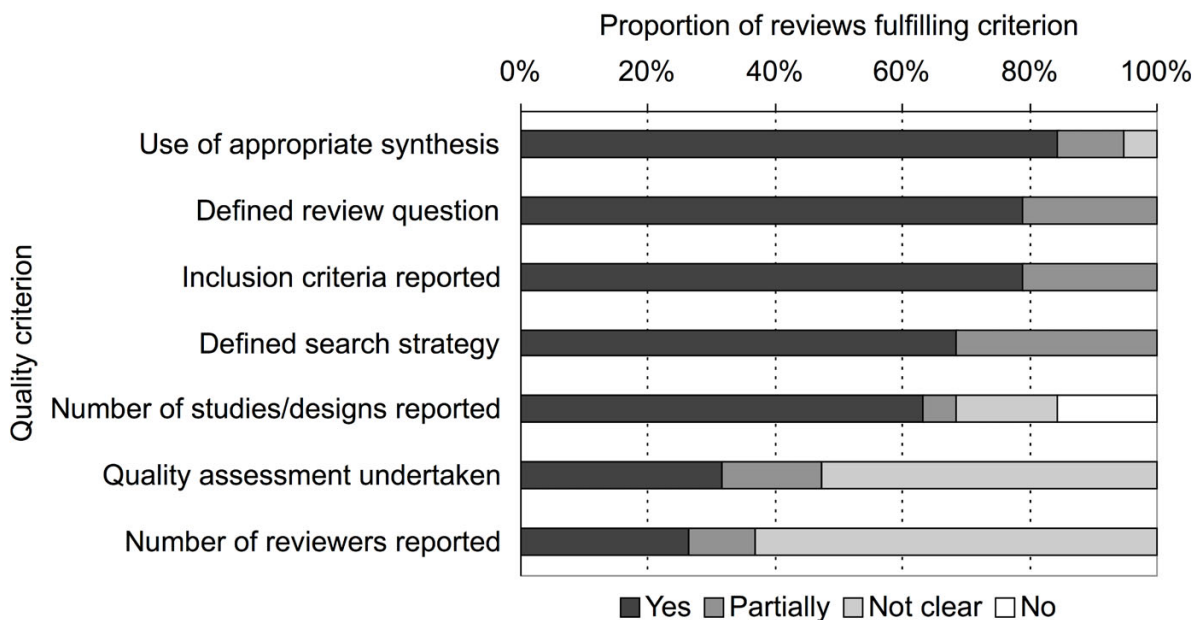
Proportion of reviews fulfilling criterion

0% 20% 40% 60% 80% 100%

Quality criterion

Use of appropriate synthesis

Defined review question

Inclusion criteria reported

Defined search strategy

Number of studies/designs reported

Quality assessment undertaken

Number of reviewers reported

Yes Partially Not clear No